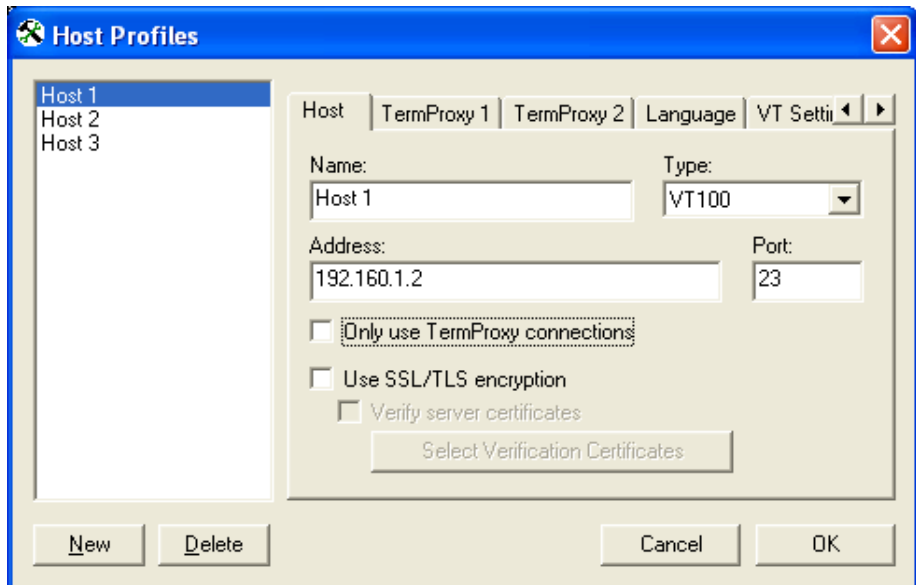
Host Profiles

Host 1
Host 2
Host 3

Host | TermProxy 1 | TermProxy 2 | Language | VT Setti

Name:
Host 1

Type:
VT100

Address:
192.160.1.2

Port:
23

Only use TermProxy connections

Use SSL/TLS encryption

Verify server certificates

Select Verification Certificates

New

Delete

Cancel

OK